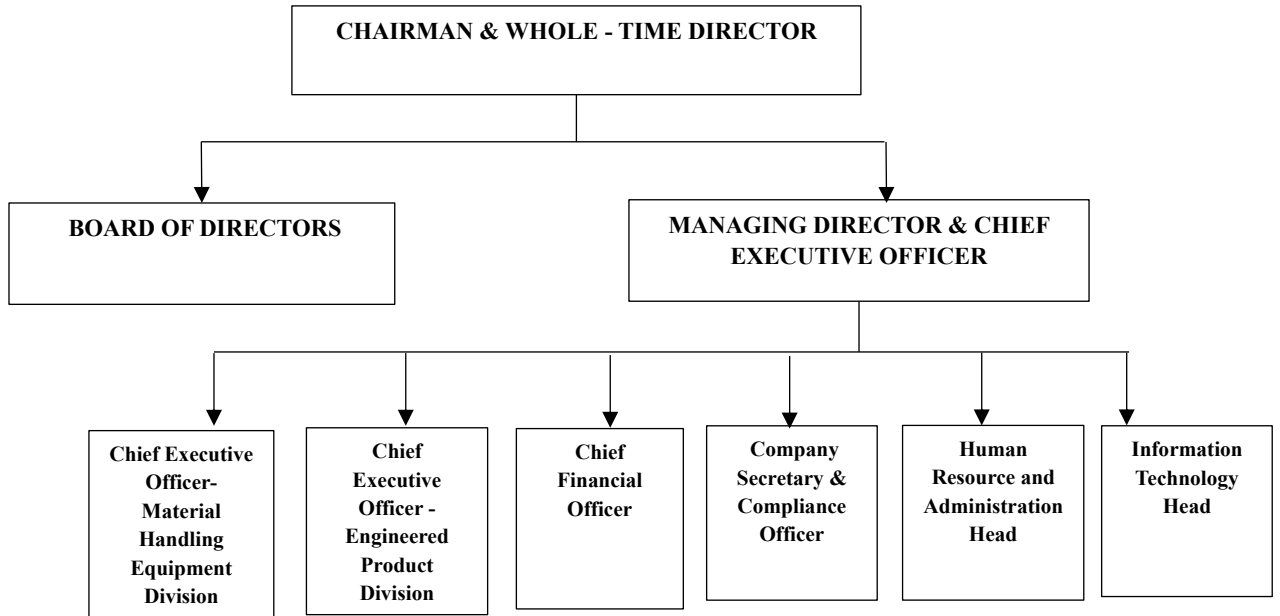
CHAIRMAN & WHOLE - TIME DIRECTOR

BOARD OF DIRECTORS

MANAGING DIRECTOR & CHIEF EXECUTIVE OFFICER

Chief Executive Officer-Material Handling Equipment Division

Chief Executive Officer - Engineered Product Division

Chief Financial Officer

Company Secretary & Compliance Officer

Human Resource and Administration Head

Information Technology Head